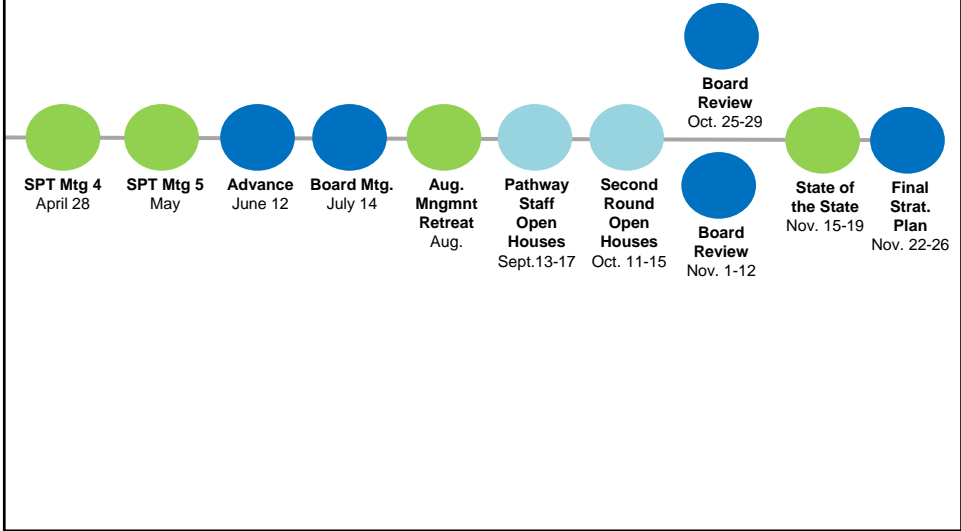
SPT Mtg 4
April 28

SPT Mtg 5
May

Advance
June 12

Board Mtg.
July 14

Aug. Mngmnt Retreat
Aug.

Pathway Staff Open Houses
Sept.13-17

Second Round Open Houses
Oct. 11-15

Board Review
Oct. 25-29

Board Review
Nov. 1-12

State of the State
Nov. 15-19

Final Strat. Plan
Nov. 22-26